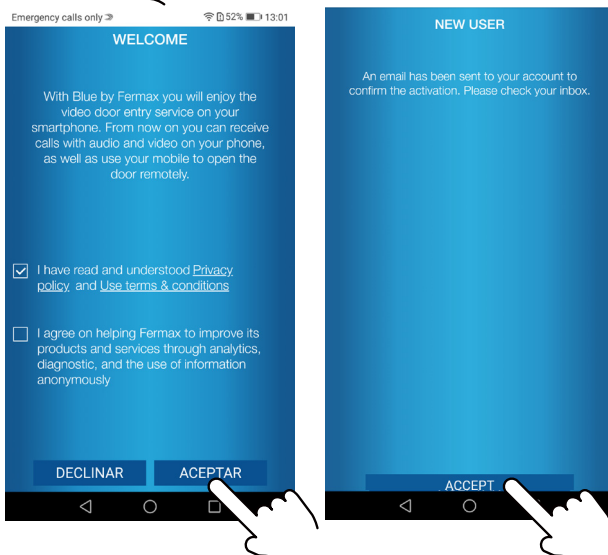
Emergency calls only 52% 13:01

WELCOME

With Blue by Fermax you will enjoy the video door entry service on your smartphone. From now on you can receive calls with audio and video on your phone, as well as use your mobile to open the door remotely.

I have read and understood Privacy policy and Use terms & conditions

I agree on helping Fermax to improve its products and services through analytics, diagnostic, and the use of information anonymously

DECLINAR

ACEPTAR

NEW USER

An email has been sent to your account to confirm the activation. Please check your inbox.

ACCEPT